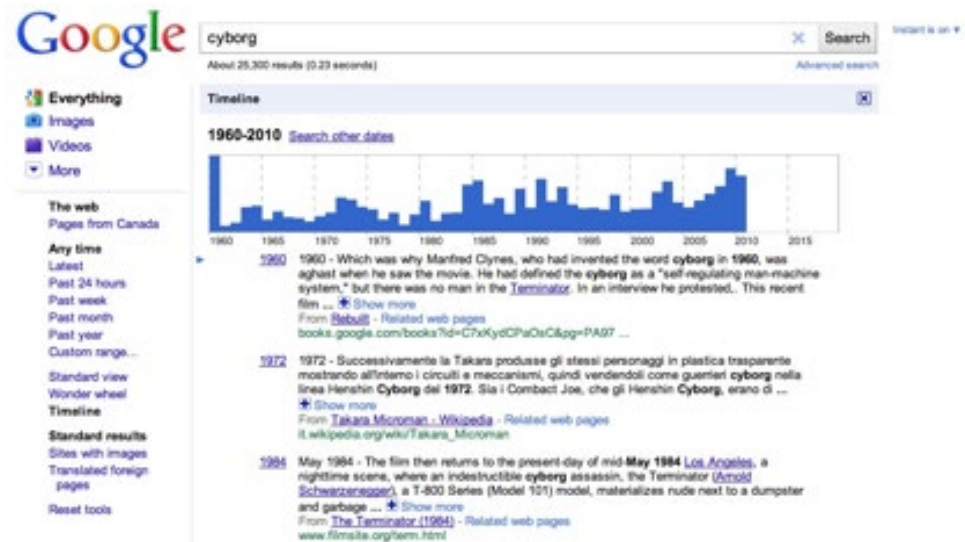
Google

cyborg

Search

Instant is on ▾

About 25,300 results (0.23 seconds)

Advanced search

Everything
Images
Videos
More

The web
Pages from Canada

Any time
Latest
Past 24 hours
Past week
Past month
Past year
Custom range...

Standard view
Wonder wheel
Timeline

Standard results
Sites with images
Translated foreign pages

Reset tools

Timeline

1960-2010 Search other dates

1960 1965 1970 1975 1980 1985 1990 1995 2000 2005 2010 2015

1960 1960 - Which was why Manfred Clynes, who had invented the word cyborg in 1960, was aghast when he saw the movie. He had defined the cyborg as a "self-regulating man-machine system," but there was no man in the Terminator. In an interview he protested,. This recent film ... Show more
From Rebuilt - Related web pages
books.google.com/books?id=C7xKydCPaOsC&pg=PA97 ...

1972 1972 - Successivamente la Takara produsse gli stessi personaggi in plastica trasparente mostrando all'interno i circuiti e meccanismi, quindi vendendoli come guerrieri cyborg nella linea Henshin Cyborg del 1972. Sia i Combact Joe, che gli Henshin Cyborg, erano di ... Show more
From Takara Microman - Wikipedia - Related web pages
it.wikipedia.org/wiki/Takara_Microman

1984 May 1984 - The film then returns to the present-day of mid-May 1984 Los Angeles, a nighttime scene, where an indestructible cyborg assassin, the Terminator (Arnold Schwarzenegger), a T-800 Series (Model 101) model, materializes nude next to a dumpster and garbage ... Show more
From The Terminator (1984) - Related web pages
www.filmsite.org/term.html